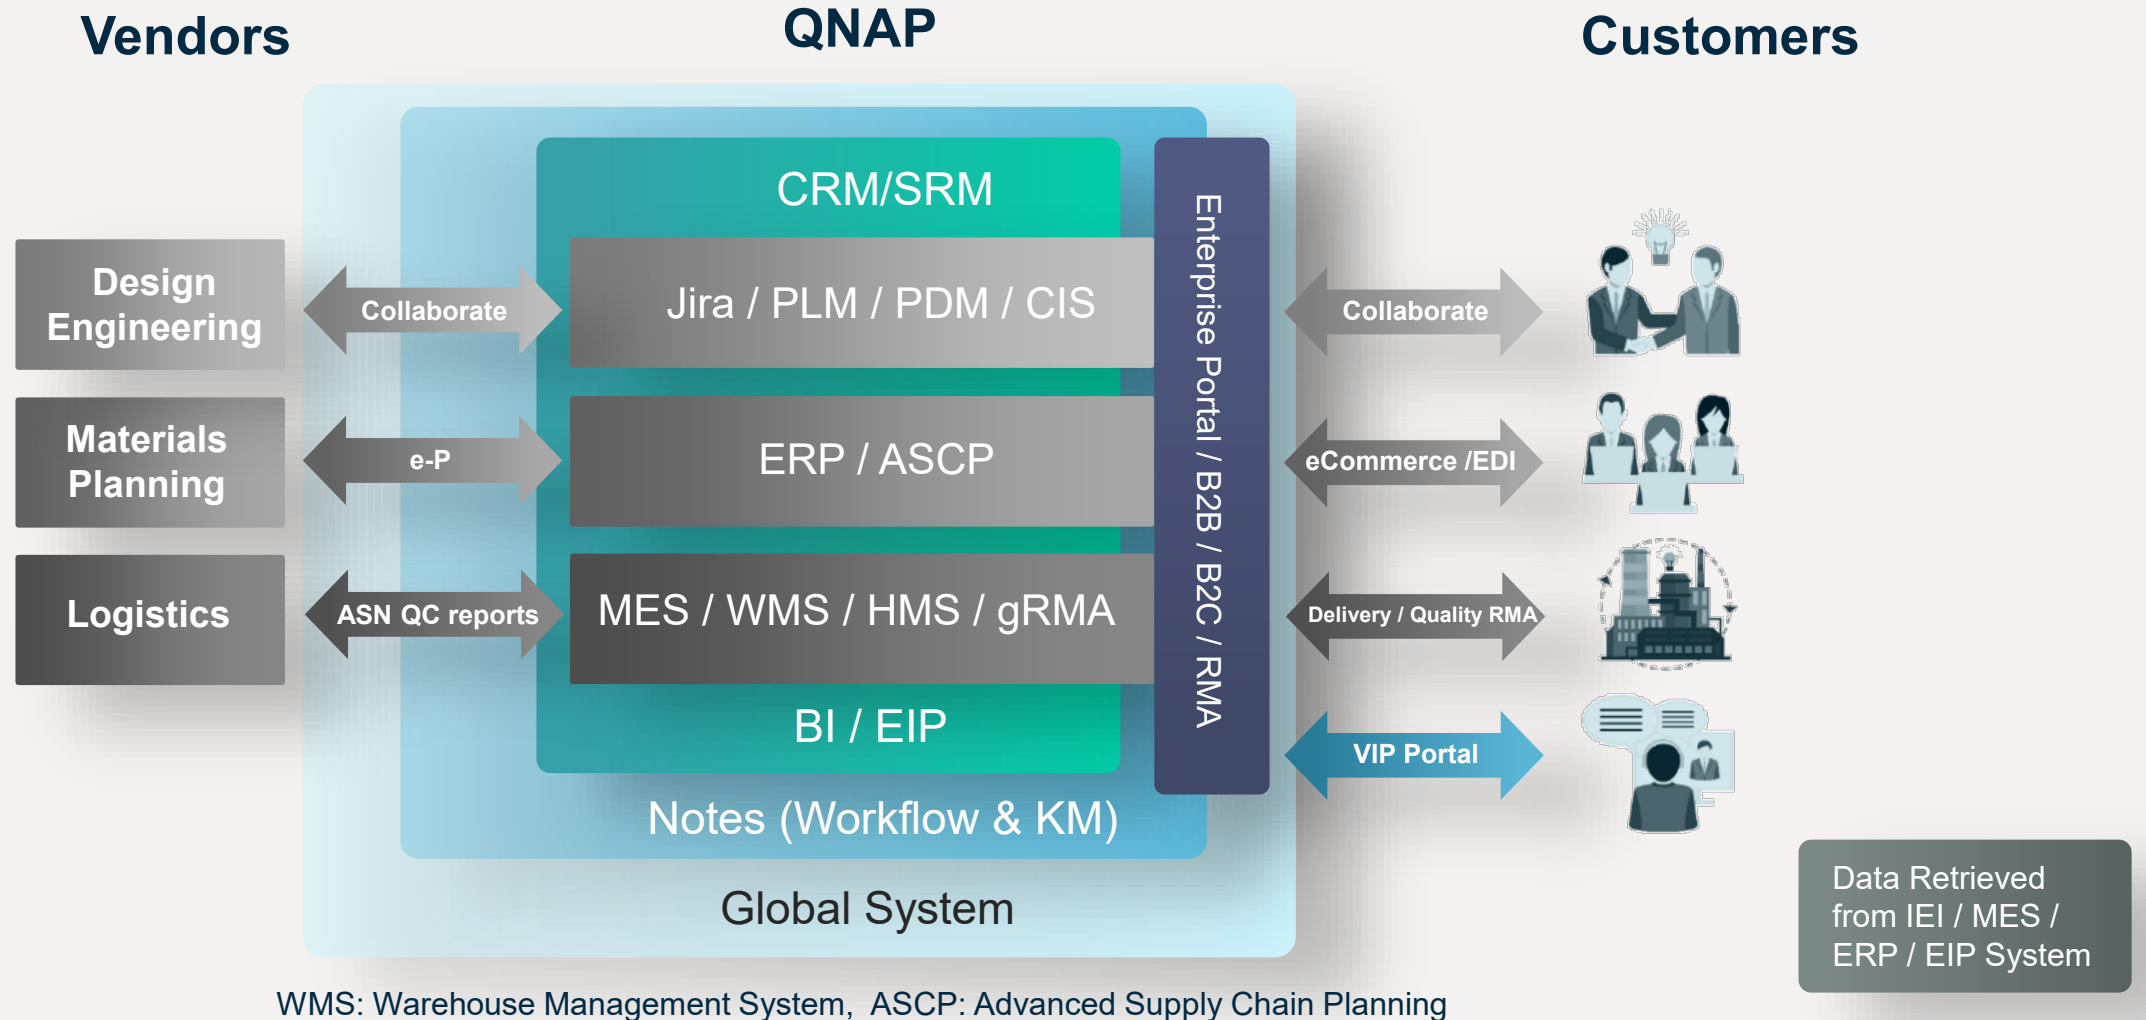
Vendors

QNAP

Customers

Design Engineering

Collaborate

Materials Planning

e-P

Logistics

ASN QC reports

CRM/SRM

Jira / PLM / PDM / CIS

ERP / ASCP

MES / WMS / HMS / gRMA

BI / EIP

Notes (Workflow & KM)

Global System

Enterprise Portal / B2B / B2C / RMA

Collaborate

eCommerce /EDI

Delivery / Quality RMA

VIP Portal

Data Retrieved from IEI / MES / ERP / EIP System

WMS: Warehouse Management System, ASCP: Advanced Supply Chain Planning